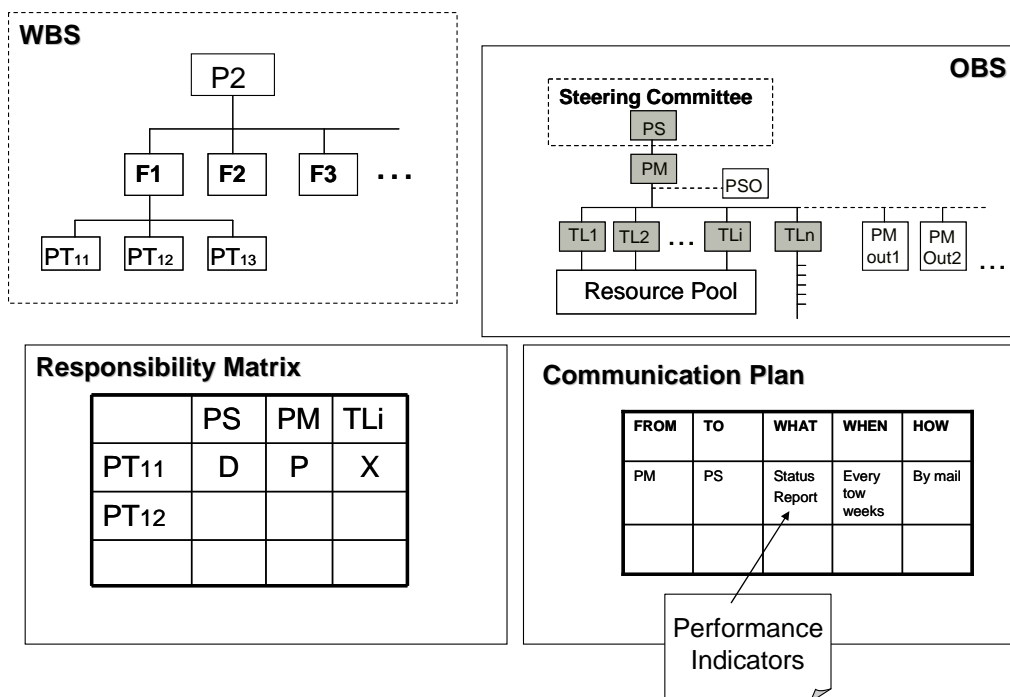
WBS

P2

F1 F2 F3 . . .

$PT_{11}$ $PT_{12}$ $PT_{13}$

OBS

Steering Committee

PS

PM

PSO

TL1 TL2 . . . TLi TLn

PM out1 PM Out2 . . .

Resource Pool

Responsibility Matrix

| | PS | PM | TLi |
|---|---|---|---|
| $PT_{11}$ | D | P | X |
| $PT_{12}$ | | | |
| | | | |

Communication Plan

| FROM | TO | WHAT | WHEN | HOW |
|---|---|---|---|---|
| PM | PS | Status Report | Every tow weeks | By mail |
| | | | | |

Performance Indicators